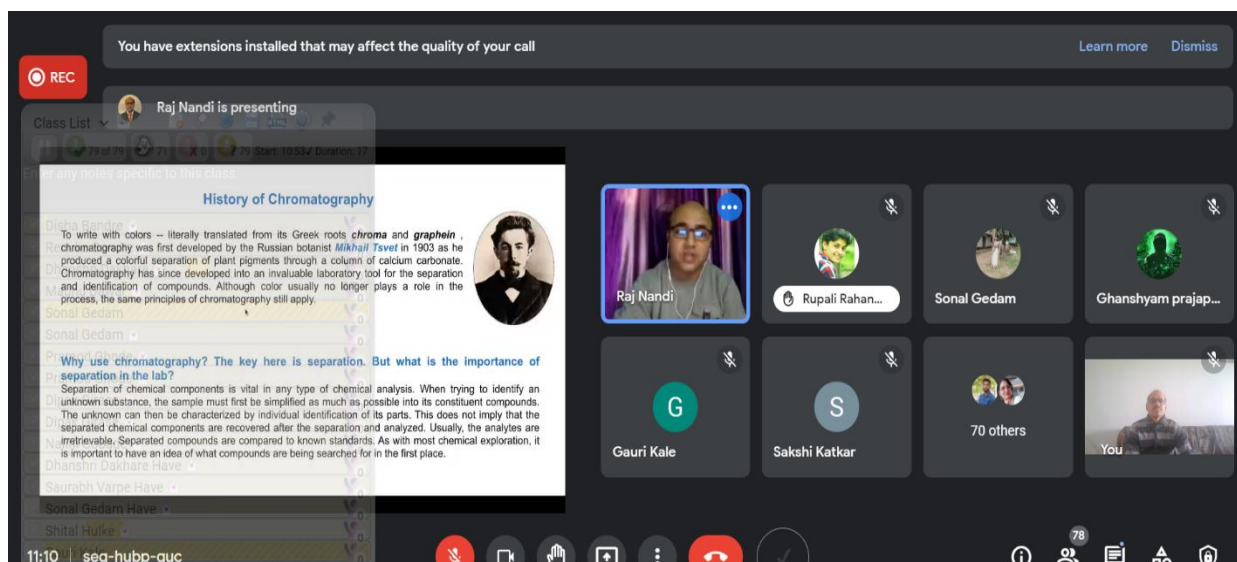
You have extensions installed that may affect the quality of your call

Learn more

Dismiss

REC

Raj Nandi is presenting

Class List

79 of 79  71  8  79  Start: 10:53  Duration: 17

Enter any notes specific to this class

Disha Bandre

Sonal Gedam

Sonal Gedam

Dhanshri Dakhare Have

Saurabh Varpe Have

Sonal Gedam Have

Shital Hulke

History of Chromatography

To write with colors -- literally translated from its Greek roots chroma and graphein, chromatography was first developed by the Russian botanist Mikhail Tsvet in 1903 as he produced a colorful separation of plant pigments through a column of calcium carbonate. Chromatography has since developed into an invaluable laboratory tool for the separation and identification of compounds. Although color usually no longer plays a role in the process, the same principles of chromatography still apply.

Why use chromatography? The key here is separation. But what is the importance of separation in the lab?

Separation of chemical components is vital in any type of chemical analysis. When trying to identify an unknown substance, the sample must first be simplified as much as possible into its constituent compounds. The unknown can then be characterized by individual identification of its parts. This does not imply that the separated chemical components are recovered after the separation and analyzed. Usually, the analytes are irretrievable. Separated compounds are compared to known standards. As with most chemical exploration, it is important to have an idea of what compounds are being searched for in the first place.

Raj Nandi

Rupali Rahan...

Sonal Gedam

Ghanshyam prajap...

G

Gauri Kale

S

Sakshi Katkar

70 others

You

11:10 | seg-hubp-quc

78